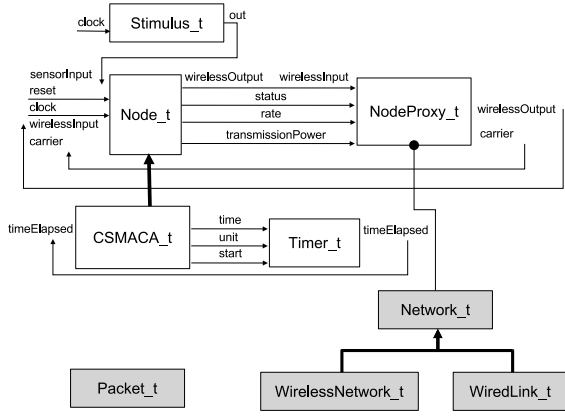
clock
Stimulus_t
out
sensorInput
reset
clock
wirelessInput
carrier
Node_t
wirelessOutput
wirelessInput
status
rate
transmissionPower
NodeProxy_t
wirelessOutput
carrier
timeElapsed
CSMACA_t
time
unit
start
Timer_t
timeElapsed
Network_t
Packet_t
WirelessNetwork_t
WiredLink_t